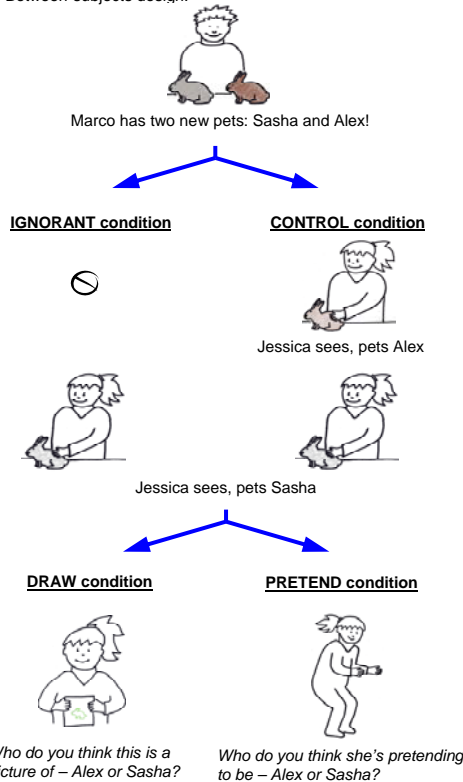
Between subjects design

Marco has two new pets: Sasha and Alex!

IGNORANT condition

CONTROL condition

Jessica sees, pets Alex

Jessica sees, pets Sasha

DRAW condition

PRETEND condition

Who do you think this is a picture of – Alex or Sasha?

Who do you think she's pretending to be – Alex or Sasha?